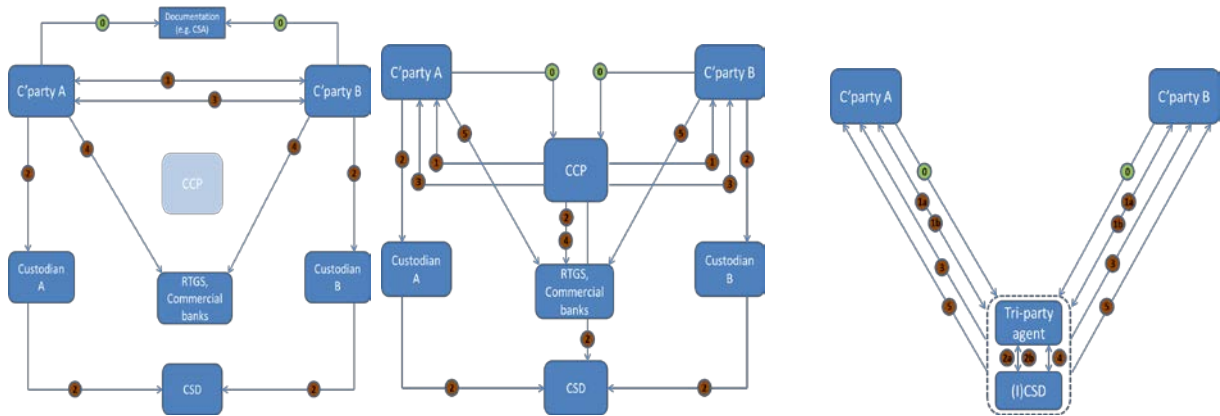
0
Documentation (e.g. CSA)
0
C'party A
3
1
C'party B
2
4
CCP
4
2
Custodian A
RTGS, Commercial banks
Custodian B
2
CSD
2

C'party A
0
0
C'party B
5
5
2
1
CCP
1
2
3
3
2
4
Custodian A
RTGS, Commercial banks
Custodian B
2
2
CSD
2

C'party A
C'party B
0
0
1a
1a
1b
1b
3
3
5
5
Tri-party agent
2a
2b
4
(I)CSD